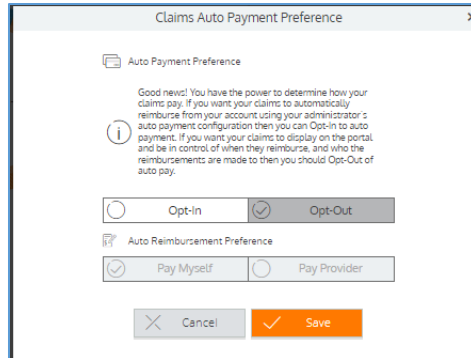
Claims Auto Payment Preference

×

Auto Payment Preference

Good news! You have the power to determine how your claims pay. If you want your claims to automatically reimburse from your account using your administrator's auto payment configuration then you can Opt-In to auto payment. If you want your claims to display on the portal and be in control of when they reimburse, and who the reimbursements are made to then you should Opt-Out of auto pay.

Opt-In

Opt-Out

Auto Reimbursement Preference

Pay Myself

Pay Provider

Cancel

Save